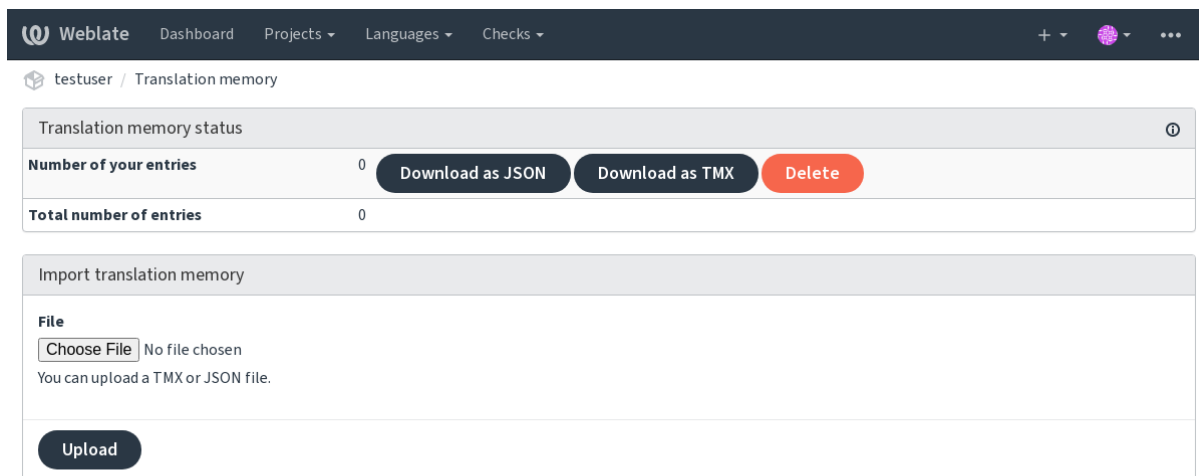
Weblate Dashboard Projects Languages Checks + •••

testuser / Translation memory

Translation memory status

| Number of your entries | 0 Download as JSON Download as TMX Delete |
|---|---|
| Total number of entries | 0 |

Import translation memory

File
Choose File No file chosen
You can upload a TMX or JSON file.

Upload